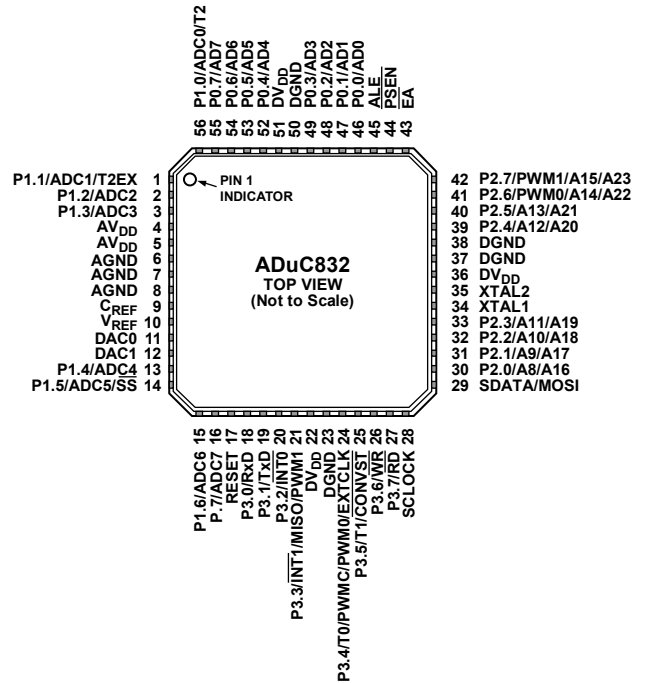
P1.0/ADC0/T2 56
P0.7/AD7 55
P0.6/AD6 54
P0.5/AD5 53
P0.4/AD4 52
$DV_{DD}$ 51
DGND 50
P0.3/AD3 49
P0.2/AD2 48
P0.1/AD1 47
P0.0/AD0 46
ALE 45
$\overline{PSEN}$ 44
$\overline{EA}$ 43

P1.1/ADC1/T2EX 1
P1.2/ADC2 2
P1.3/ADC3 3
$AV_{DD}$ 4
$AV_{DD}$ 5
AGND 6
AGND 7
AGND 8
$C_{REF}$ 9
$V_{REF}$ 10
DAC0 11
DAC1 12
P1.4/ADC4 13
P1.5/ADC5/SS 14

PIN 1 INDICATOR

ADuC832
TOP VIEW
(Not to Scale)

42 P2.7/PWM1/A15/A23
41 P2.6/PWM0/A14/A22
40 P2.5/A13/A21
39 P2.4/A12/A20
38 DGND
37 DGND
36 $DV_{DD}$
35 XTAL2
34 XTAL1
33 P2.3/A11/A19
32 P2.2/A10/A18
31 P2.1/A9/A17
30 P2.0/A8/A16
29 SDATA/MOSI

P1.6/ADC6 15
P.7/ADC7 16
RESET 17
P3.0/RxD 18
P3.1/TxD 19
P3.2/$\overline{INT0}$ 20
P3.3/$\overline{INT1}$/MISO/PWM1 21
$DV_{DD}$ 22
DGND 23
P3.4/T0/PWMC/PWM0/EXTCLK 24
P3.5/T1/$\overline{CONVST}$ 25
P3.6/$\overline{WR}$ 26
P3.7/$\overline{RD}$ 27
SCLOCK 28